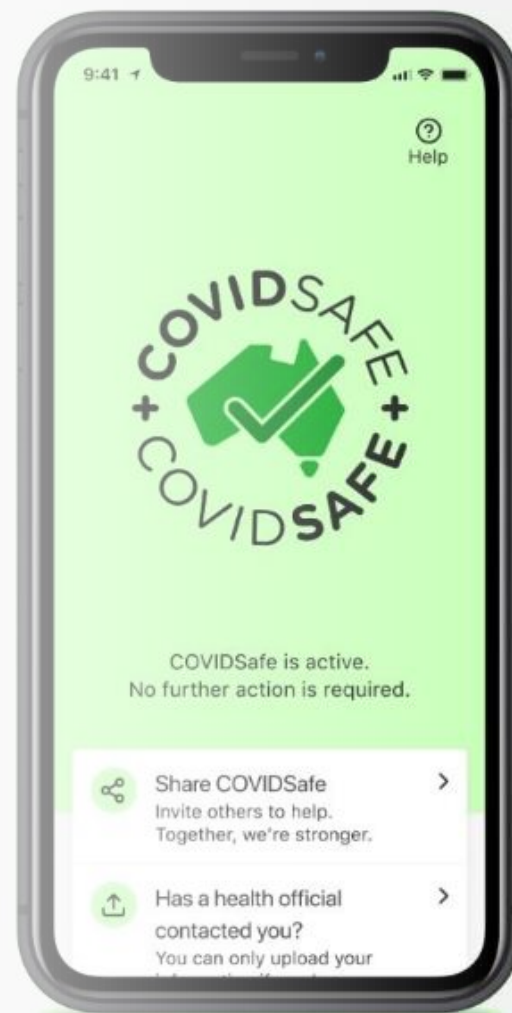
9:41

Help

COVIDSAFE + COVIDSAFE +

COVIDSafe is active.
No further action is required.

Share COVIDSafe
Invite others to help.
Together, we're stronger.

Has a health official contacted you?
You can only upload your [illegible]